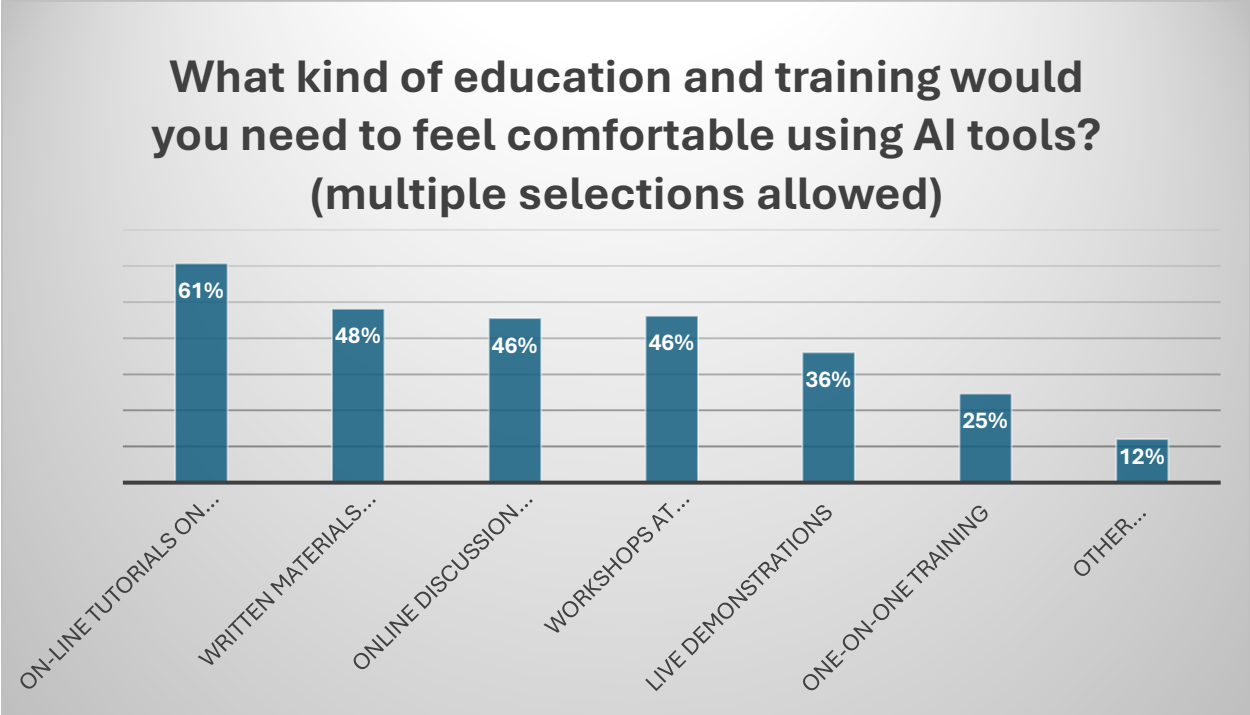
What kind of education and training would you need to feel comfortable using AI tools? (multiple selections allowed)

61%
48%
46%
46%
36%
25%
12%

ON-LINE TUTORIALS ON…
WRITTEN MATERIALS…
ONLINE DISCUSSION…
WORKSHOPS AT…
LIVE DEMONSTRATIONS
ONE-ON-ONE TRAINING
OTHER…